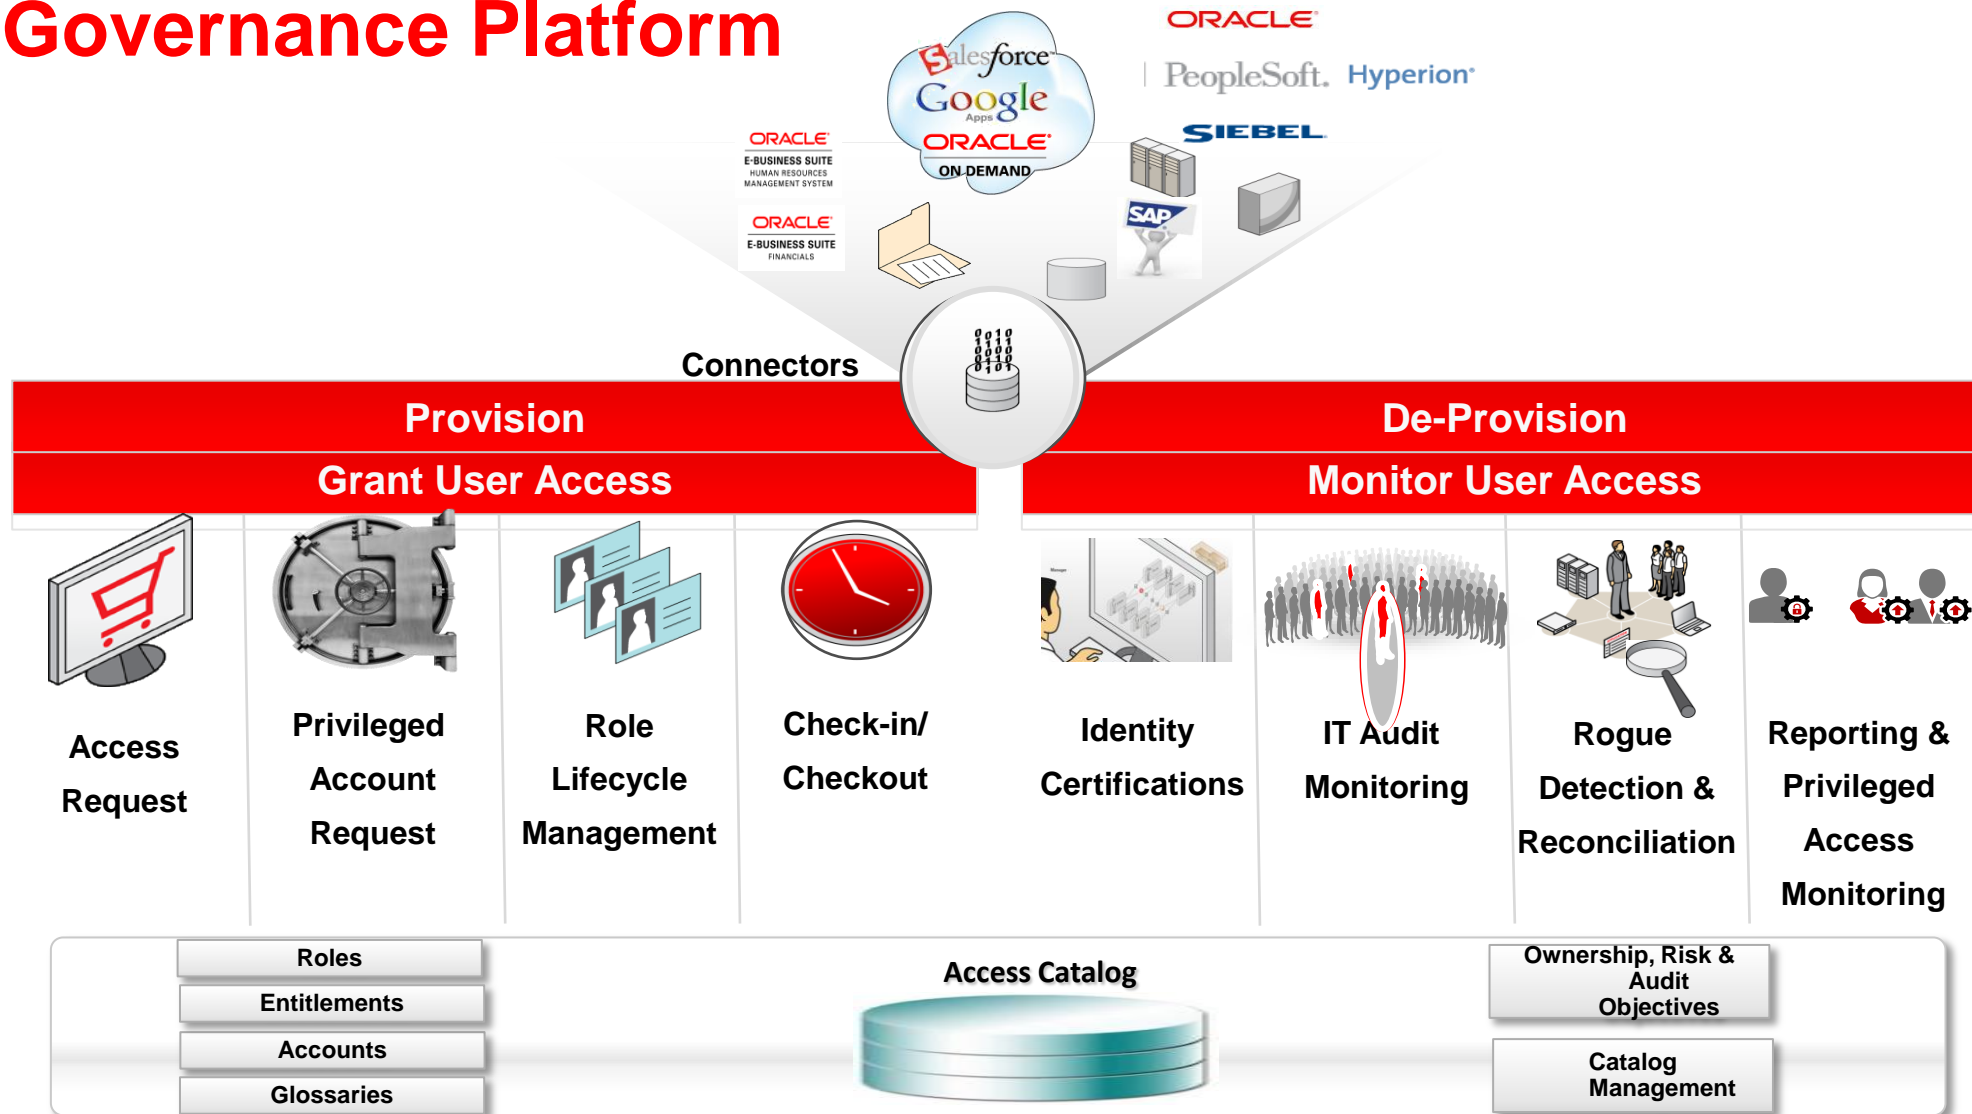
Governance Platform

salesforce
Google Apps
ORACLE ON DEMAND

ORACLE
PeopleSoft. Hyperion
SIEBEL

ORACLE E-BUSINESS SUITE HUMAN RESOURCES MANAGEMENT SYSTEM
ORACLE E-BUSINESS SUITE FINANCIALS

SAP

Connectors

Provision
Grant User Access

De-Provision
Monitor User Access

Access Request

Privileged Account Request

Role Lifecycle Management

Check-in/ Checkout

Identity Certifications

IT Audit Monitoring

Rogue Detection & Reconciliation

Reporting & Privileged Access Monitoring

Roles
Entitlements
Accounts
Glossaries

Access Catalog

Ownership, Risk & Audit Objectives

Catalog Management